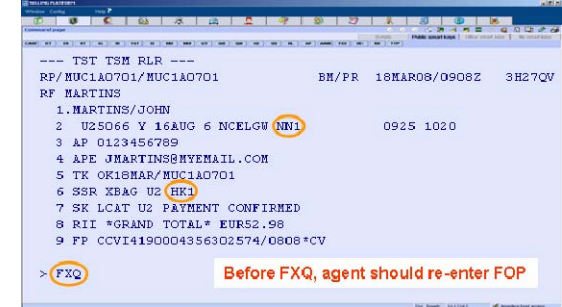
--- TST TSM RLR ---
RP/MUC1A0701/MUC1A0701 BM/PR 18MAR08/0908Z 3H27QV
RF MARTINS
1.MARTINS/JOHN
2 U25066 Y 16AUG 6 NCELGW NN1 0925 1020
3 AP 0123456789
4 APE JMARTINS@MYEMAIL.COM
5 TK OK18MAR/MUC1A0701
6 SSR XBAG U2 HK1
7 SK LCAT U2 PAYMENT CONFIRMED
8 RII *GRAND TOTAL* EUR52.98
9 FP CCVI4190004356302574/0808*CV

>FXQ

Before FXQ, agent should re-enter FOP